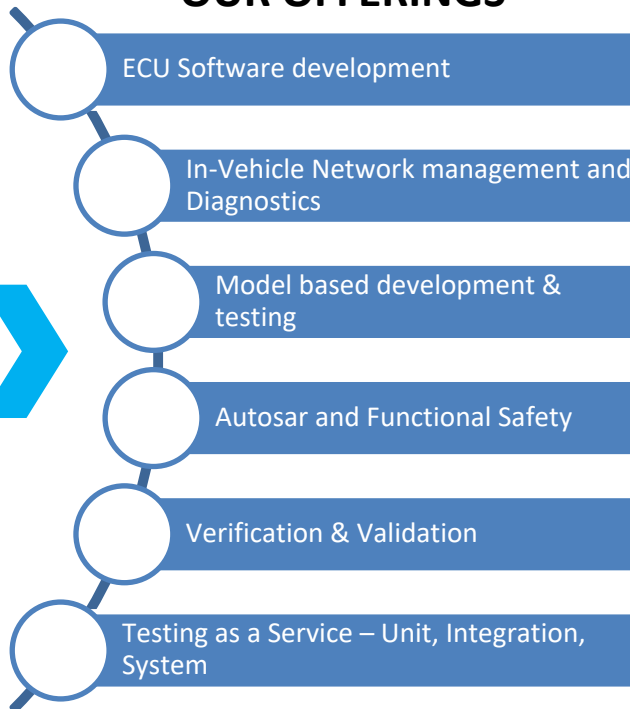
OUR OFFERINGS

ECU Software development

In-Vehicle Network management and Diagnostics

Model based development & testing

Autosar and Functional Safety

Verification & Validation

Testing as a Service – Unit, Integration, System